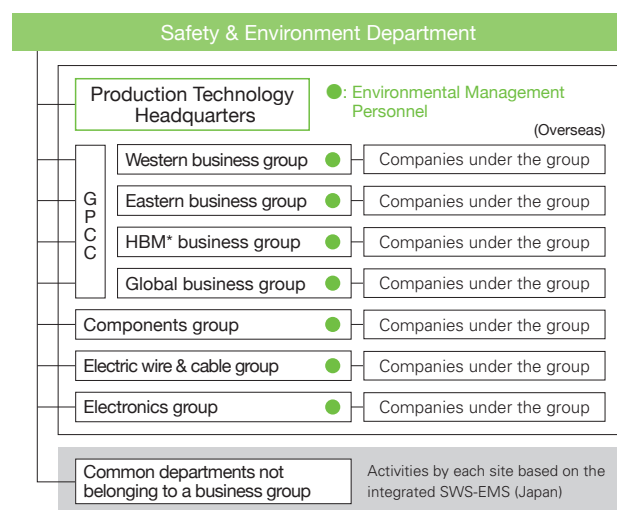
Safety & Environment Department

Production Technology Headquarters

●: Environmental Management Personnel

(Overseas)

GPCC

Western business group ● Companies under the group

Eastern business group ● Companies under the group

HBM* business group ● Companies under the group

Global business group ● Companies under the group

Components group ● Companies under the group

Electric wire & cable group ● Companies under the group

Electronics group ● Companies under the group

Common departments not belonging to a business group

Activities by each site based on the integrated SWS-EMS (Japan)